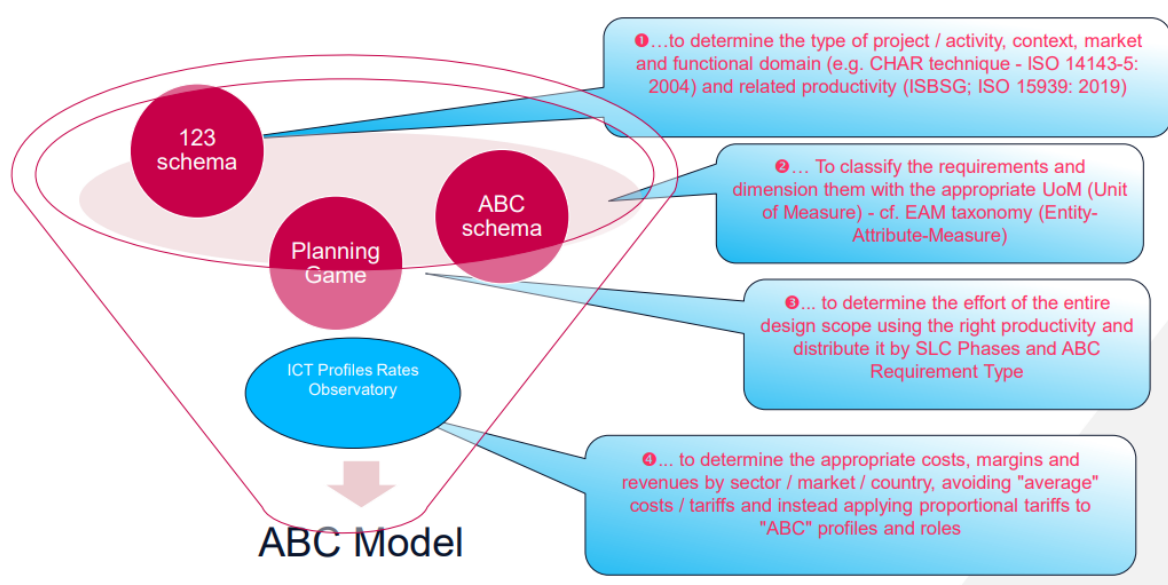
123 schema

ABC schema

Planning Game

ICT Profiles Rates Observatory

ABC Model

❶…to determine the type of project / activity, context, market and functional domain (e.g. CHAR technique - ISO 14143-5: 2004) and related productivity (ISBSG; ISO 15939: 2019)

❷… To classify the requirements and dimension them with the appropriate UoM (Unit of Measure) - cf. EAM taxonomy (Entity-Attribute-Measure)

❸... to determine the effort of the entire design scope using the right productivity and distribute it by SLC Phases and ABC Requirement Type

❹... to determine the appropriate costs, margins and revenues by sector / market / country, avoiding "average" costs / tariffs and instead applying proportional tariffs to "ABC" profiles and roles